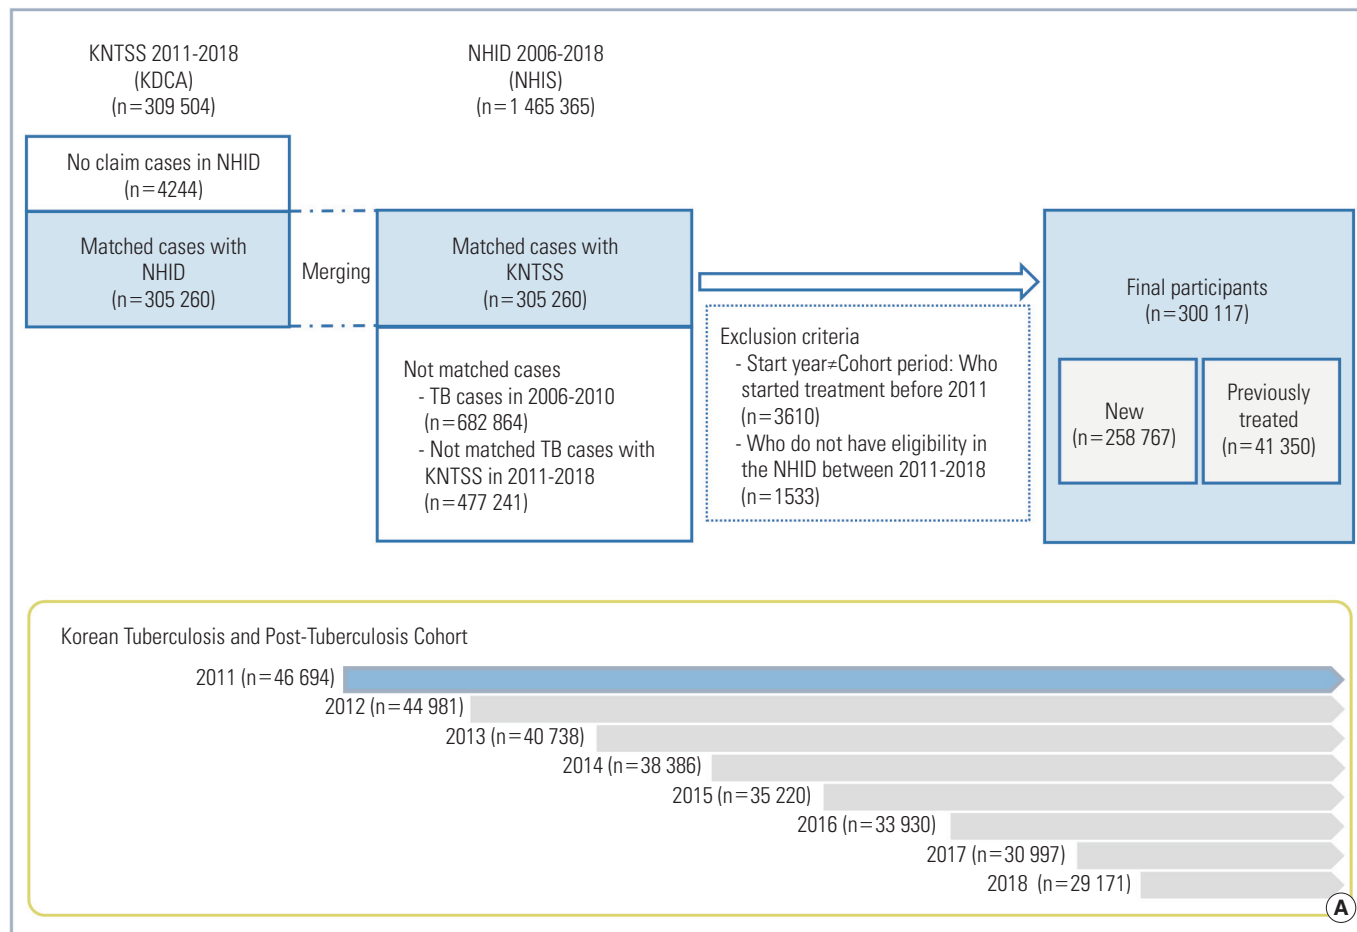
KNTSS 2011-2018
(KDCA)
(n=309 504)

NHID 2006-2018
(NHIS)
(n=1 465 365)

No claim cases in NHID
(n=4244)

Matched cases with NHID
(n=305 260)

Merging

Matched cases with KNTSS
(n=305 260)

Not matched cases
- TB cases in 2006-2010
(n=682 864)
- Not matched TB cases with KNTSS in 2011-2018
(n=477 241)

Exclusion criteria
- Start year≠Cohort period: Who started treatment before 2011
(n=3610)
- Who do not have eligibility in the NHID between 2011-2018
(n=1533)

Final participants
(n=300 117)

New
(n=258 767)

Previously treated
(n=41 350)

Korean Tuberculosis and Post-Tuberculosis Cohort

2011 (n=46 694)
2012 (n=44 981)
2013 (n=40 738)
2014 (n=38 386)
2015 (n=35 220)
2016 (n=33 930)
2017 (n=30 997)
2018 (n=29 171)

A